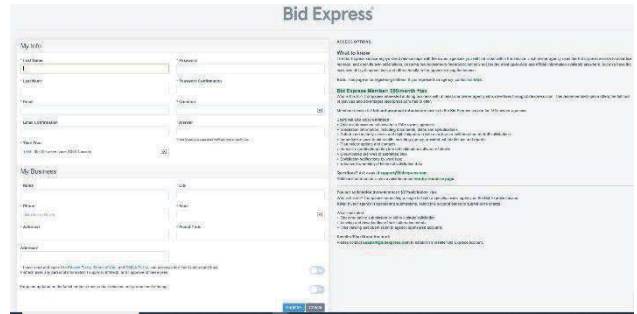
Bid Express

My Info

* First Name

* Password

* Last Name

* Password Confirmation

* Email

* Question

Email Confirmation

* Answer

* Time Zone

My Business

Name

City

* Phone

* State

* Address

* Postal Code

Address 2

ACCESS OPTIONS

What to know

Bid Express Member: $50/month Plan

Questions? Visit www.bidexpress.com

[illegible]